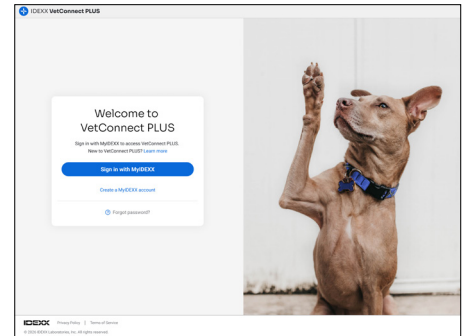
IDEXX VetConnect PLUS

Welcome to VetConnect PLUS

Sign in with MyIDEXX to access VetConnect PLUS. New to VetConnect PLUS? Learn more

Sign in with MyIDEXX

Create a MyIDEXX account

Forgot password?

IDEXX Privacy Policy | Terms of Service

© 2024 IDEXX Laboratories, Inc. All rights reserved.